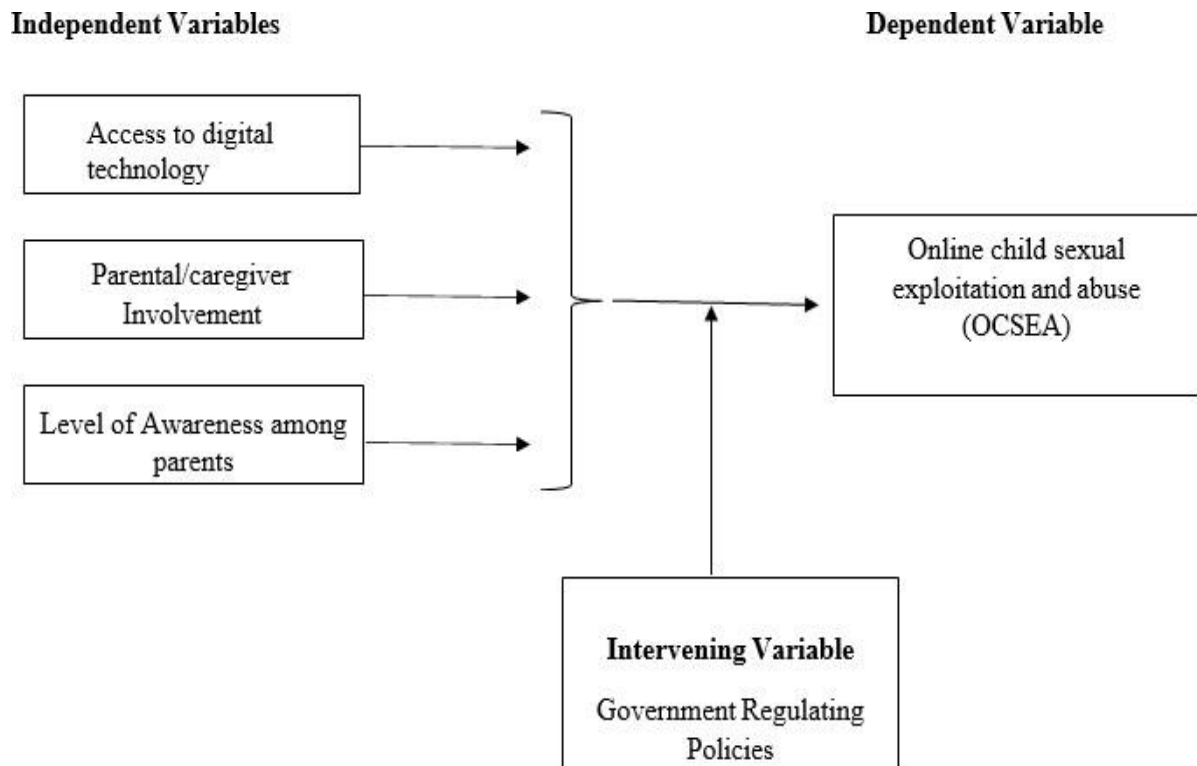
Independent Variables

Dependent Variable

Access to digital technology

Parental/caregiver Involvement

Level of Awareness among parents

Online child sexual exploitation and abuse (OCSEA)

Intervening Variable

Government Regulating Policies